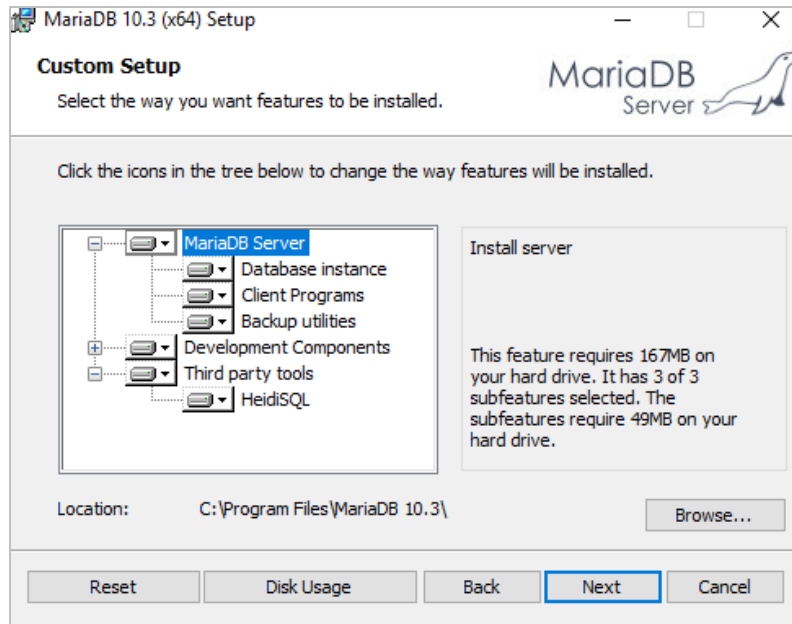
MariaDB 10.3 (x64) Setup

Custom Setup

Select the way you want features to be installed.

MariaDB Server

Click the icons in the tree below to change the way features will be installed.

MariaDB Server
Database instance
Client Programs
Backup utilities
Development Components
Third party tools
HeidiSQL

Install server

This feature requires 167MB on your hard drive. It has 3 of 3 subfeatures selected. The subfeatures require 49MB on your hard drive.

Location: C:\Program Files\MariaDB 10.3\

Browse...

Reset Disk Usage Back Next Cancel